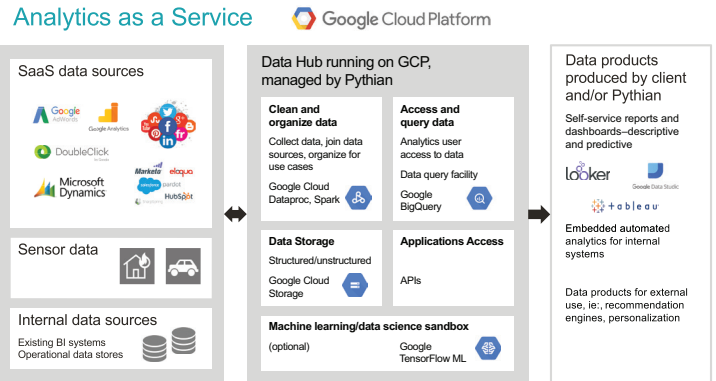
Analytics as a Service

Google Cloud Platform

SaaS data sources

Google AdWords

Google Analytics

DoubleClick by Google

Microsoft Dynamics

Marketo

eloqua

salesforce

pardot

HubSpot

Sensor data

Internal data sources

Existing BI systems
Operational data stores

Data Hub running on GCP, managed by Pythian

Clean and organize data

Collect data, join data sources, organize for use cases

Google Cloud Dataproc, Spark

Access and query data

Analytics user access to data

Data query facility

Google BigQuery

Data Storage

Structured/unstructured

Google Cloud Storage

Applications Access

APIs

Machine learning/data science sandbox

(optional)

Google TensorFlow ML

Data products produced by client and/or Pythian

Self-service reports and dashboards–descriptive and predictive

looker

Google Data Studio

+ableau

Embedded automated analytics for internal systems

Data products for external use, ie:, recommendation engines, personalization